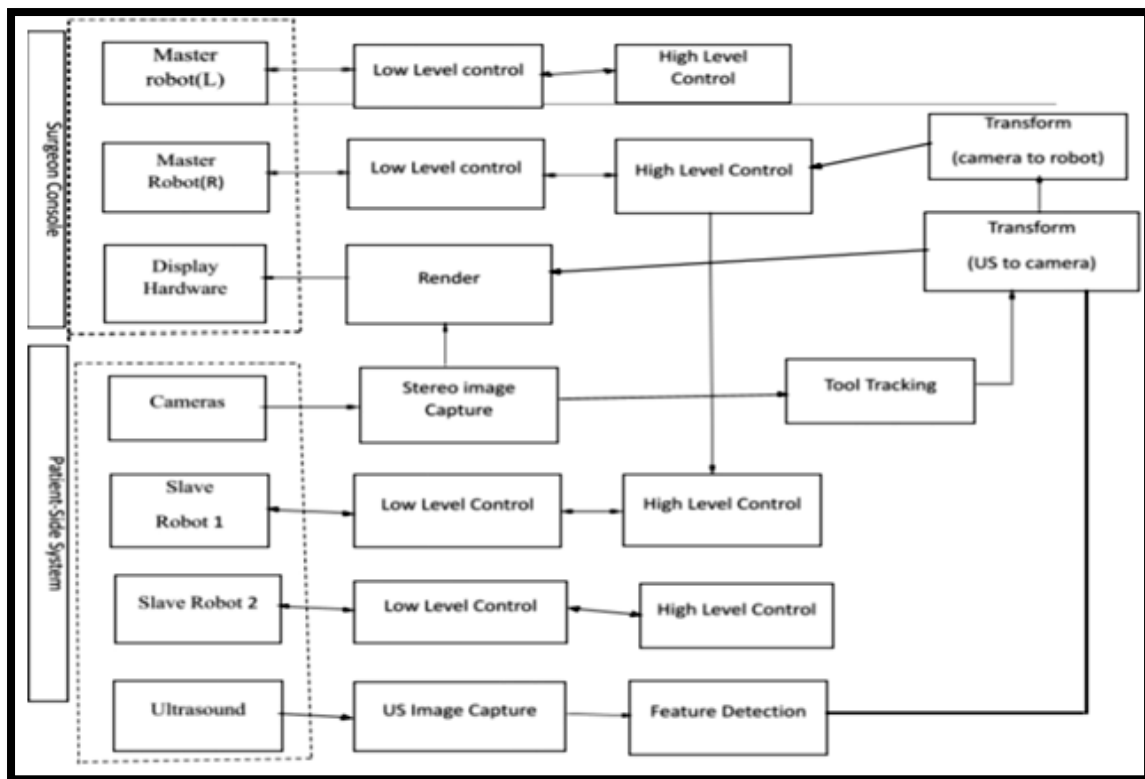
Surgeon Console

Master robot(L)

Low Level control

High Level Control

Master Robot(R)

Low Level control

High Level Control

Transform (camera to robot)

Display Hardware

Render

Transform (US to camera)

Patient-Side System

Cameras

Stereo image Capture

Tool Tracking

Slave Robot 1

Low Level Control

High Level Control

Slave Robot 2

Low Level Control

High Level Control

Ultrasound

US Image Capture

Feature Detection